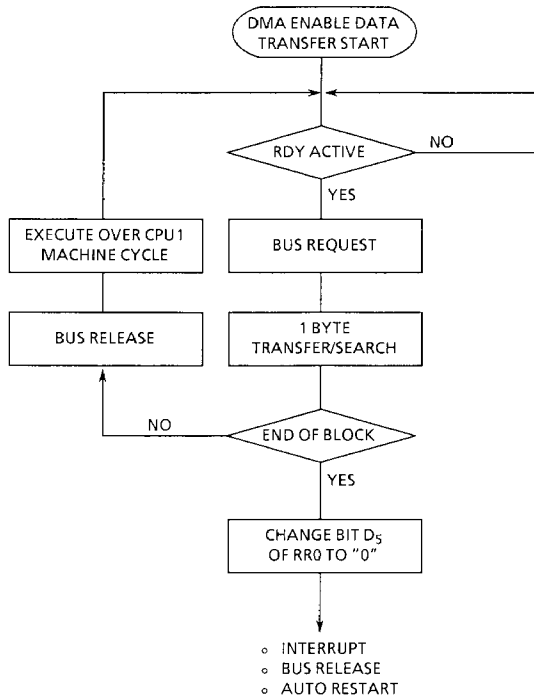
DMA ENABLE DATA TRANSFER START

RDY ACTIVE

NO

YES

EXECUTE OVER CPU1 MACHINE CYCLE

BUS REQUEST

BUS RELEASE

1 BYTE TRANSFER/SEARCH

NO

END OF BLOCK

YES

CHANGE BIT $D_5$ OF RR0 TO "0"

○ INTERRUPT
○ BUS RELEASE
○ AUTO RESTART